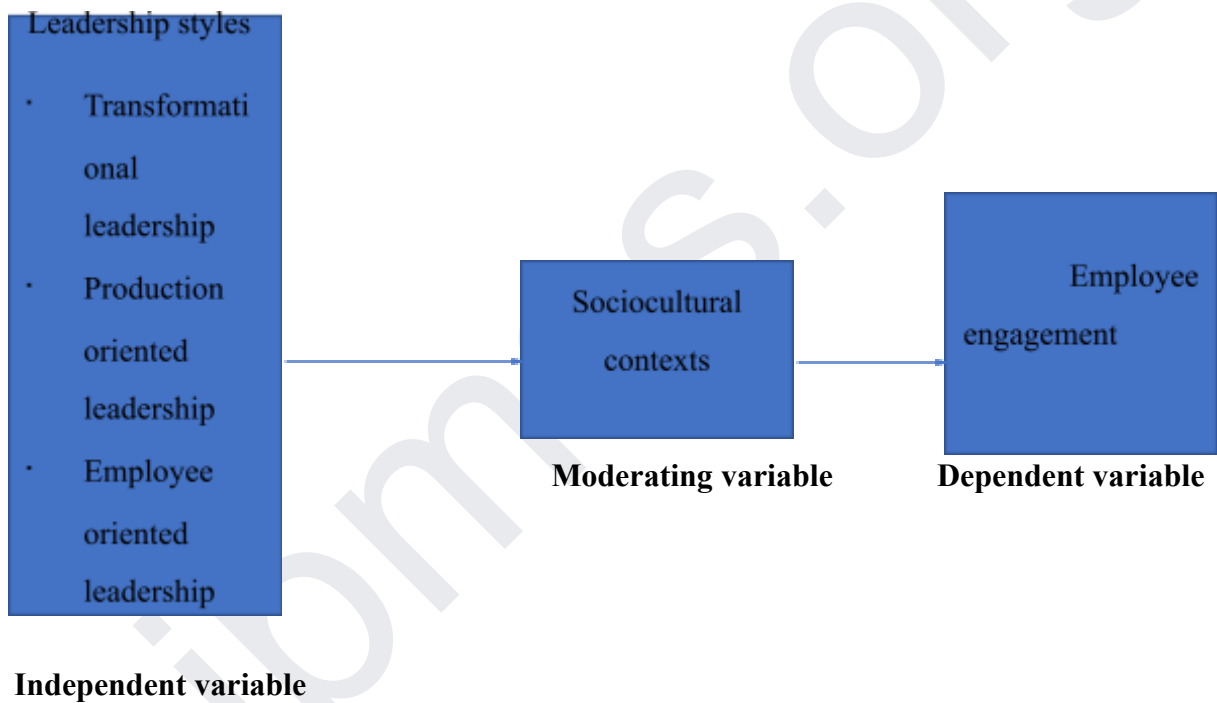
Leadership styles

- Transformational leadership
- Production oriented leadership
- Employee oriented leadership

Sociocultural contexts

Employee engagement

Moderating variable

Dependent variable

Independent variable

iboms.or